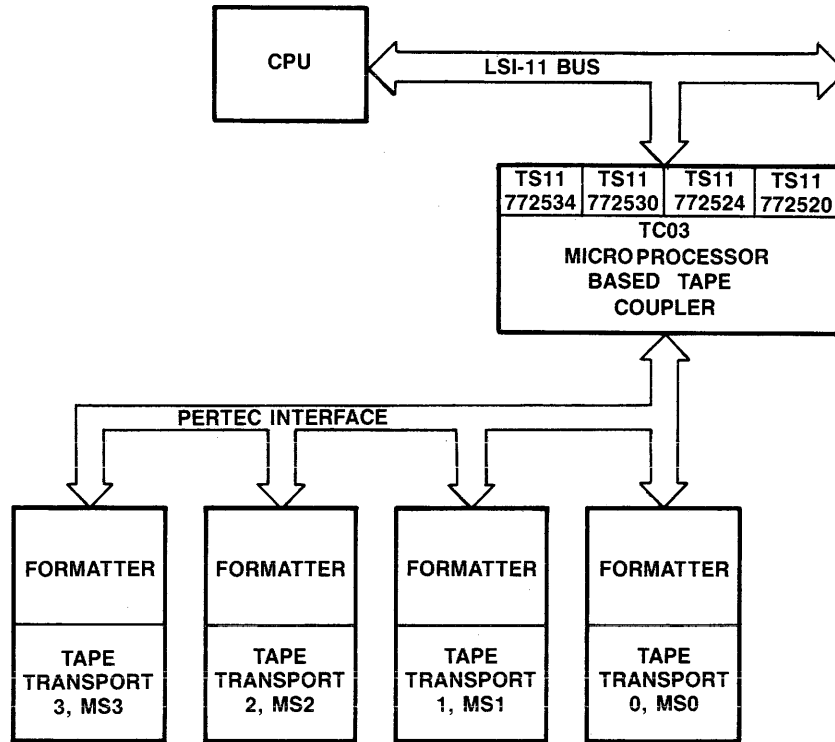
CPU

LSI-11 BUS

| TS11 772534 | TS11 772530 | TS11 772524 | TS11 772520 |
|---|---|---|---|

TC03
MICRO PROCESSOR
BASED TAPE
COUPLER

PERTEC INTERFACE

FORMATTER

TAPE
TRANSPORT
3, MS3

FORMATTER

TAPE
TRANSPORT
2, MS2

FORMATTER

TAPE
TRANSPORT
1, MS1

FORMATTER

TAPE
TRANSPORT
0, MS0